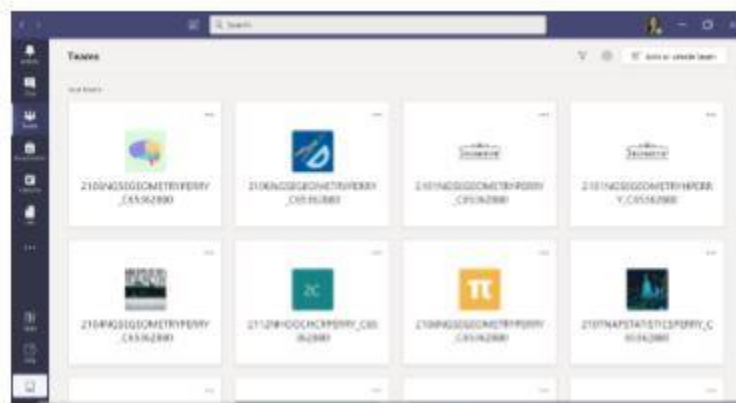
Search

Teams

Join or create team

Your teams

...

2100NGSGGEOMETRYPERRY_CS5362880

...

2106NGSGGEOMETRYPERRY_CS5362880

...

2101NGSGGEOMETRYPERRY_CS5362880

...

2101NGSGGEOMETRYPERRY_CS5362880

...

2104NGSGGEOMETRYPERRY_CS5362880

...

2C

2112HHODCHCRPERRY_CS5362880

...

2106NGSGGEOMETRYPERRY_CS5362880

...

2107NAPSTATISTICSPERRY_CS5362880

...

...

...

...